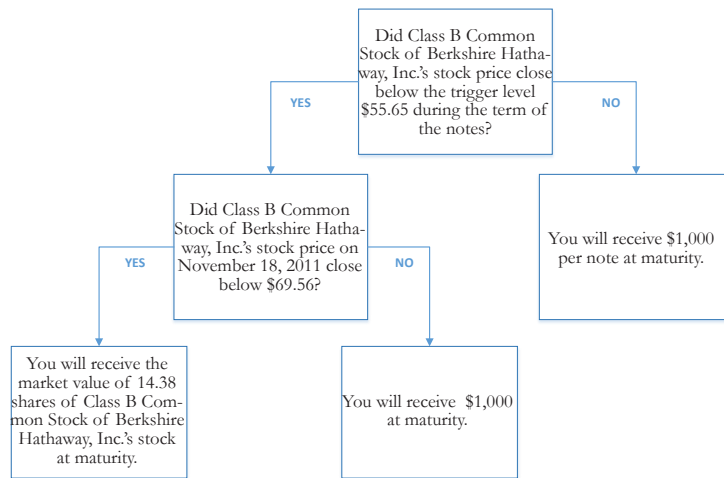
Did Class B Common Stock of Berkshire Hathaway, Inc.'s stock price close below the trigger level $55.65 during the term of the notes?

YES

NO

Did Class B Common Stock of Berkshire Hathaway, Inc.'s stock price on November 18, 2011 close below $69.56?

You will receive $1,000 per note at maturity.

YES

NO

You will receive the market value of 14.38 shares of Class B Common Stock of Berkshire Hathaway, Inc.'s stock at maturity.

You will receive $1,000 at maturity.